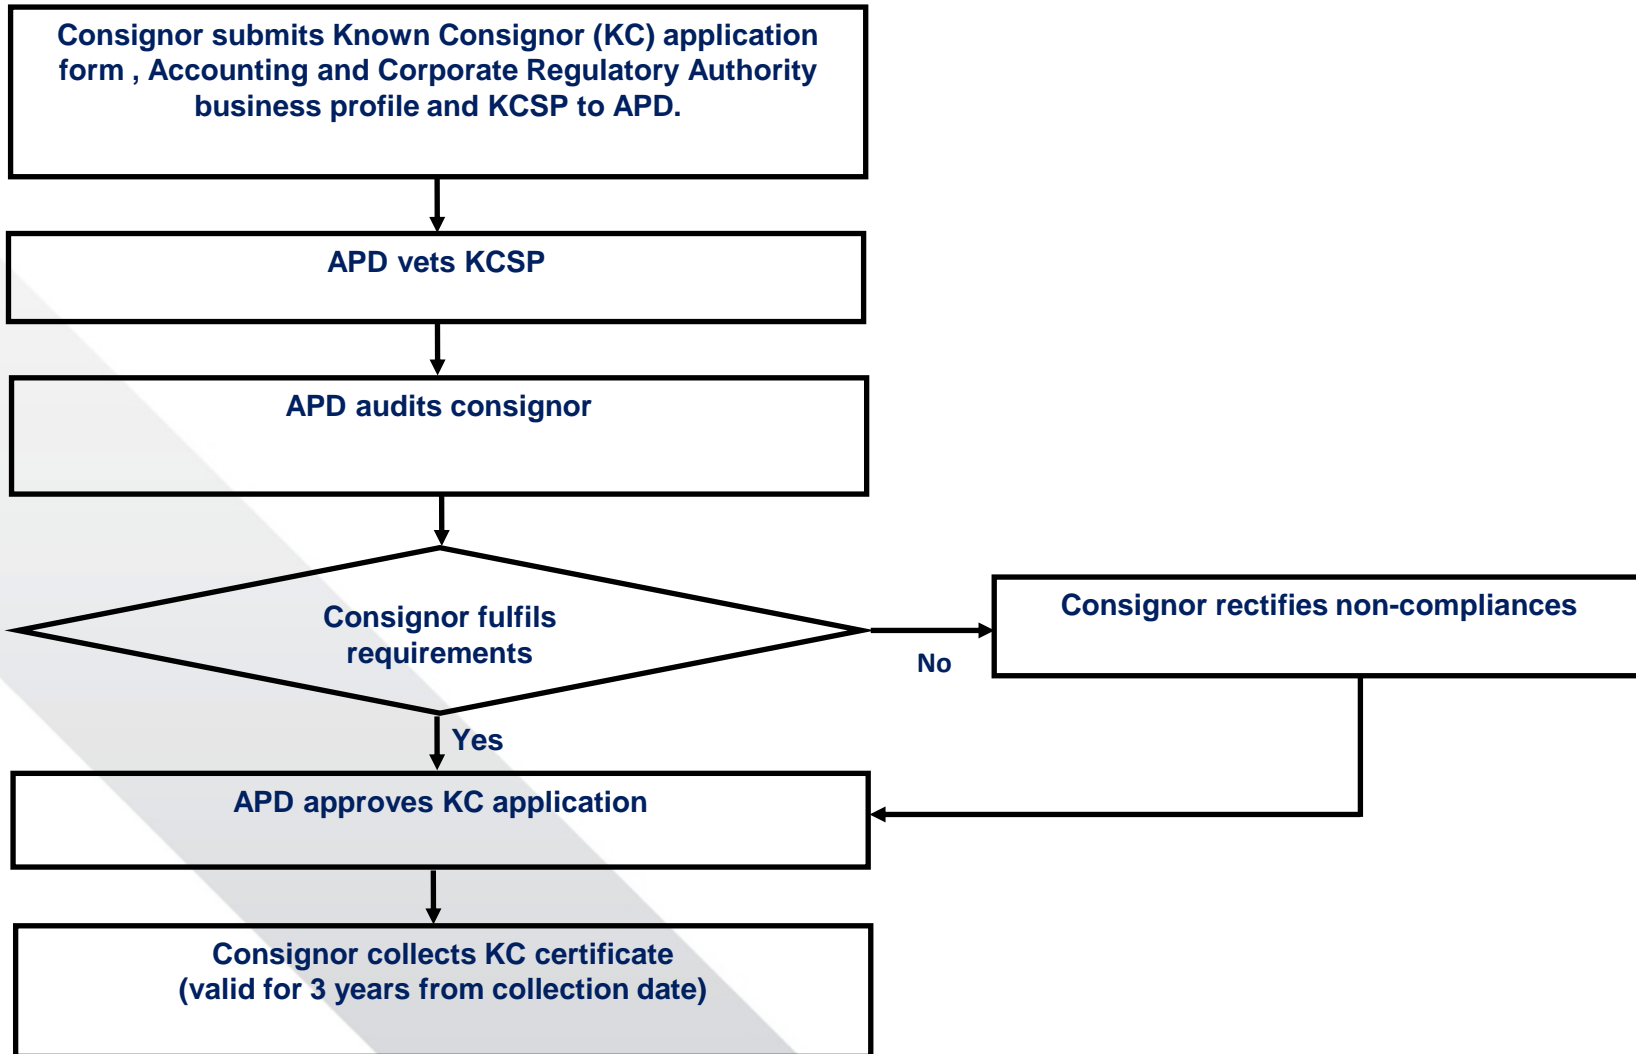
Consignor submits Known Consignor (KC) application form , Accounting and Corporate Regulatory Authority business profile and KCSP to APD.

APD vets KCSP

APD audits consignor

Consignor fulfils requirements

No

Consignor rectifies non-compliances

Yes

APD approves KC application

Consignor collects KC certificate (valid for 3 years from collection date)